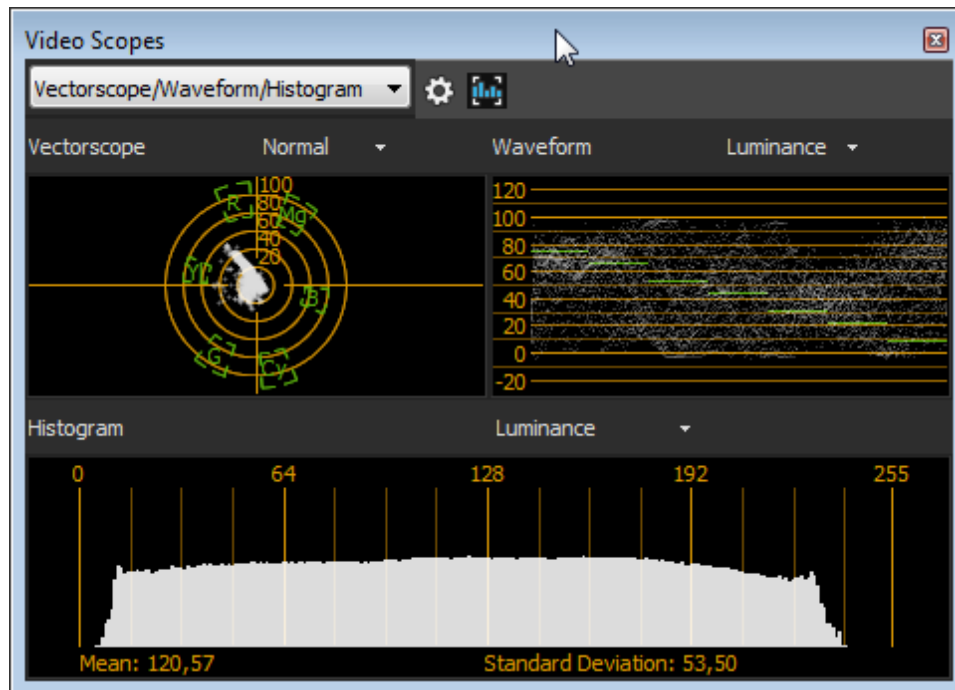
Video Scopes

Vectorscope/Waveform/Histogram

Vectorscope Normal

100
80
60
40
20
R
Mg
Yl
B
G
Cy

Waveform Luminance

120
100
80
60
40
20
0
-20

Histogram Luminance

0
64
128
192
255

Mean: 120,57
Standard Deviation: 53,50